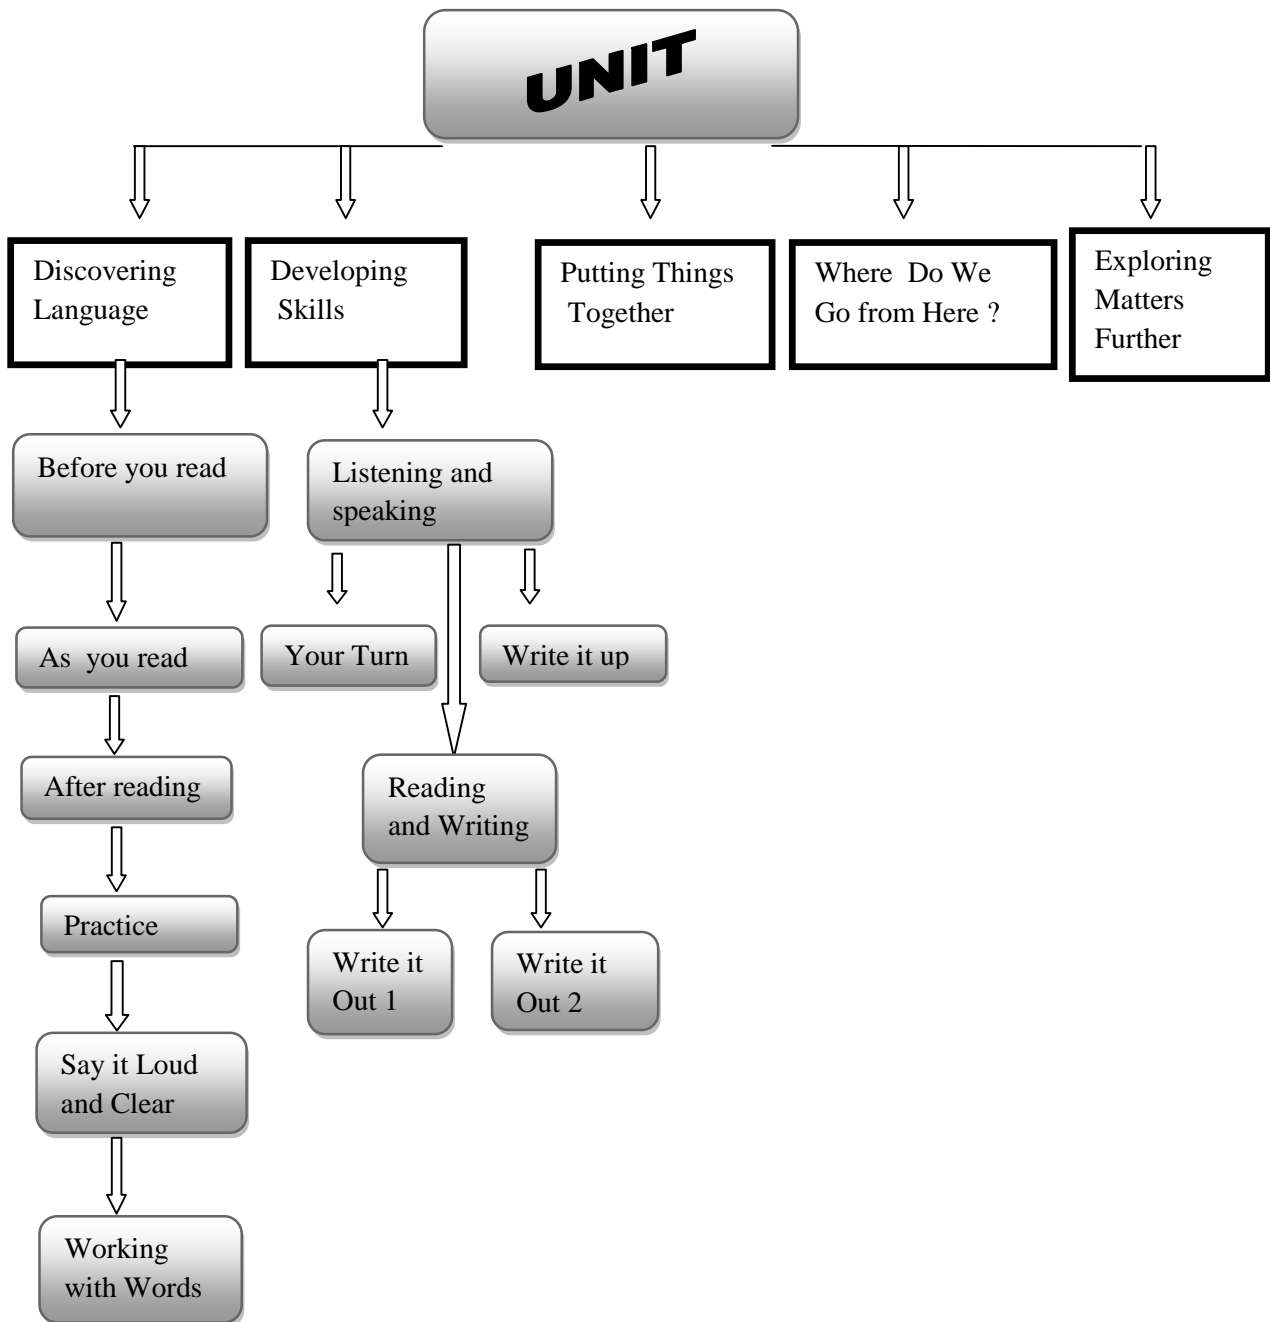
UNIT

Discovering Language

Developing Skills

Putting Things Together

Where Do We Go from Here ?

Exploring Matters Further

Before you read

As you read

After reading

Practice

Say it Loud and Clear

Working with Words

Listening and speaking

Your Turn

Write it up

Reading and Writing

Write it Out 1

Write it Out 2